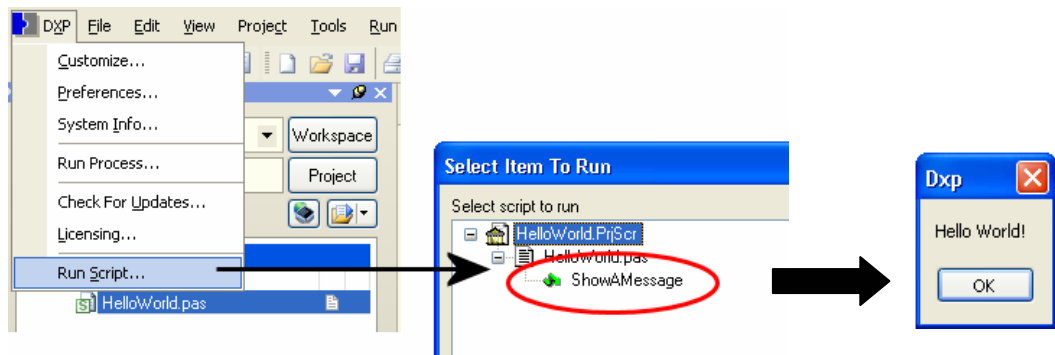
DXP File Edit View Project Tools Run

Customize...
Preferences...
System Info...
Run Process...
Check For Updates...
Licensing...
Run Script...

Workspace
Project

HelloWorld.pas

Select Item To Run
Select script to run
HelloWorld.PrjScr
HelloWorld.pas
ShowAMessage

Dxp
Hello World!
OK